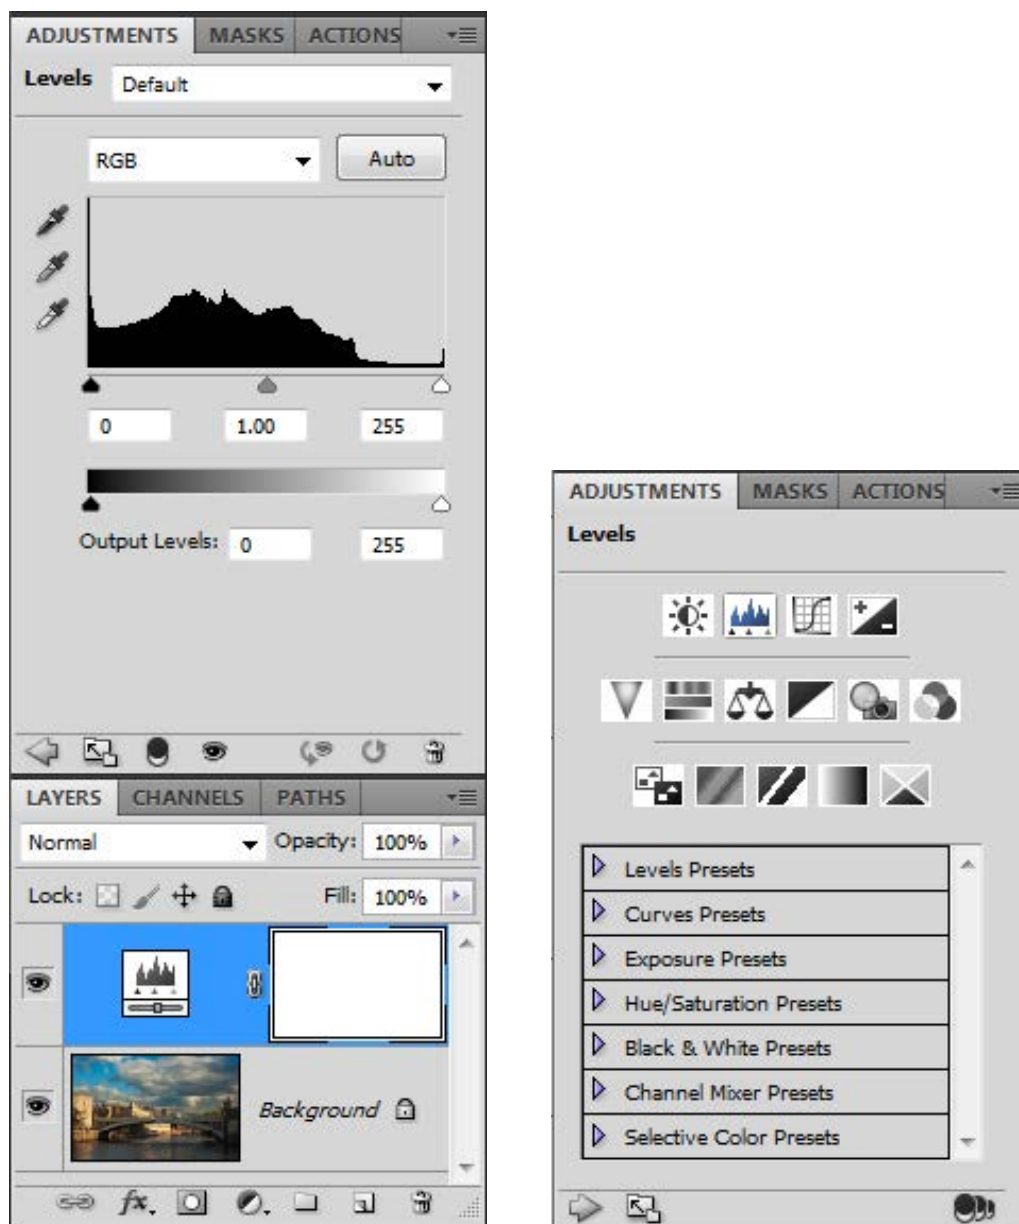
ADJUSTMENTS MASKS ACTIONS

Levels Default

RGB Auto

0 1.00 255

Output Levels: 0 255

LAYERS CHANNELS PATHS

Normal Opacity: 100%

Lock: Fill: 100%

Background

ADJUSTMENTS MASKS ACTIONS

Levels

Levels Presets
Curves Presets
Exposure Presets
Hue/Saturation Presets
Black & White Presets
Channel Mixer Presets
Selective Color Presets